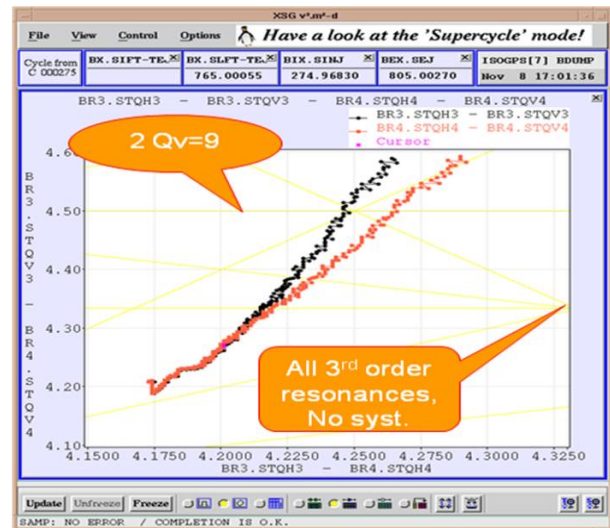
XSG v*.m*-d

File View Control Options Have a look at the 'Supercycle' mode!

Cycle from C 000275

BX.SIFT-TE.

BX.SLFT-TE. 765.00055

BIX.SINJ 274.96830

BEX.SEJ 805.00270

ISOGPS[7] BDUMP Nov 8 17:01:36

BR3.STQH3 - BR3.STQV3 - BR4.STQH4 - BR4.STQV4

2 Qv=9

BR3.STQH3 - BR3.STQV3
BR4.STQH4 - BR4.STQV4
Cursor

BR3.STQV3 - BR4.STQV4

4.60
4.50
4.40
4.30
4.20
4.10

All 3$^{rd}$ order resonances, No syst.

4.1500 4.1750 4.2000 4.2250 4.2500 4.2750 4.3000 4.3250

BR3.STQH3 - BR4.STQH4

Update Unfreeze Freeze

SAMP: NO ERROR / COMPLETION IS O.K.